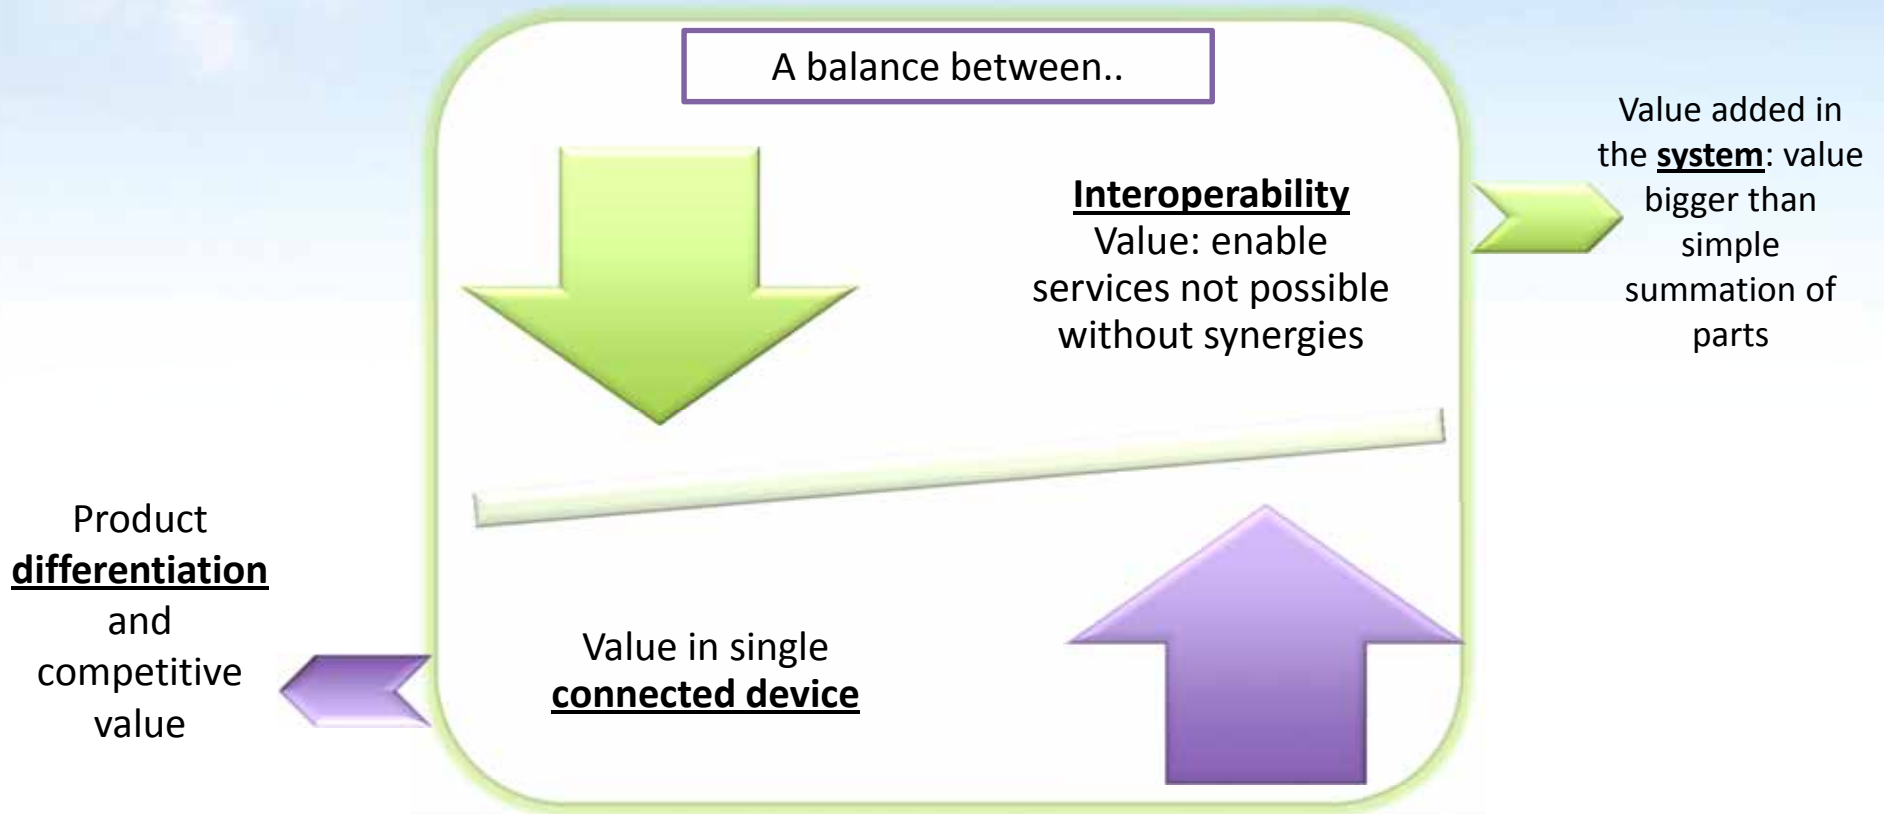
A balance between..

Interoperability
Value: enable services not possible without synergies

Value added in the system: value bigger than simple summation of parts

Product differentiation and competitive value

Value in single connected device